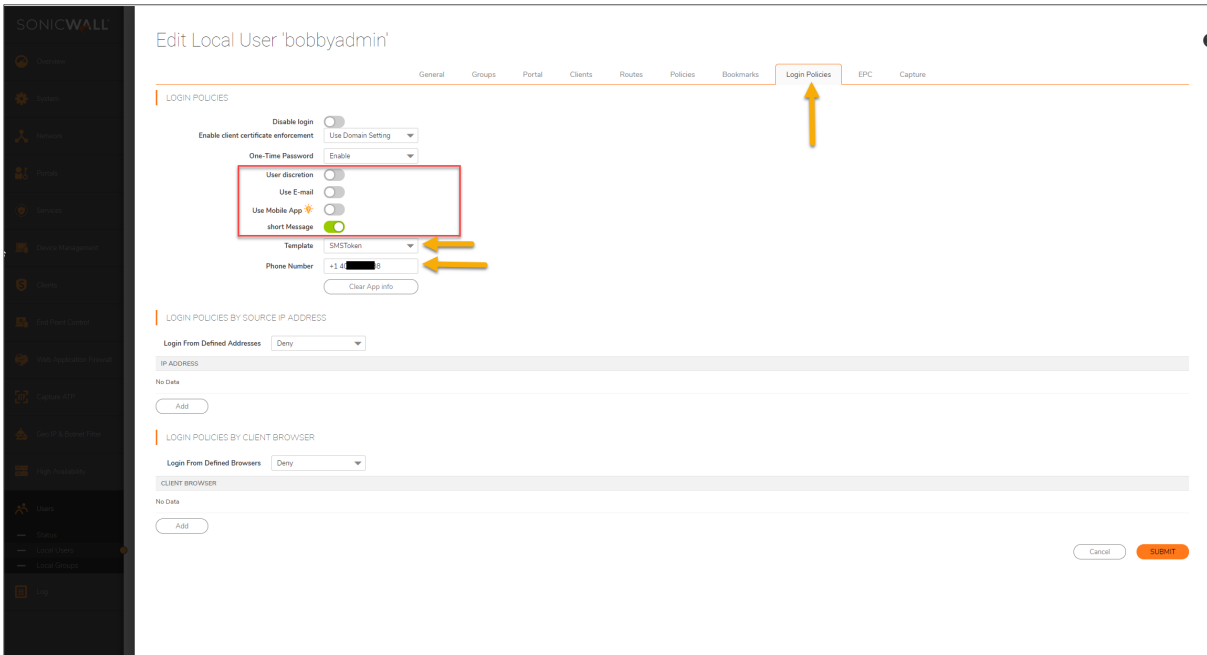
SONICWALL

Overview
System
Network
Portals
Services
Device Management
Clients
End Point Control
Web Application Firewall
Capture ATP
Geo IP & Botnet Filter
High Availability
Users
Status
Local Users
Local Groups
Log

Edit Local User 'bobbyadmin'

General Groups Portal Clients Routes Policies Bookmarks Login Policies EPC Capture

LOGIN POLICIES

Disable login
Enable client certificate enforcement Use Domain Setting
One-Time Password Enable
User discretion
Use E-mail
Use Mobile App
short Message
Template SMSToken
Phone Number +1 40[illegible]8
Clear App info

LOGIN POLICIES BY SOURCE IP ADDRESS

Login From Defined Addresses Deny

IP ADDRESS
No Data
Add

LOGIN POLICIES BY CLIENT BROWSER

Login From Defined Browsers Deny

CLIENT BROWSER
No Data
Add

Cancel SUBMIT